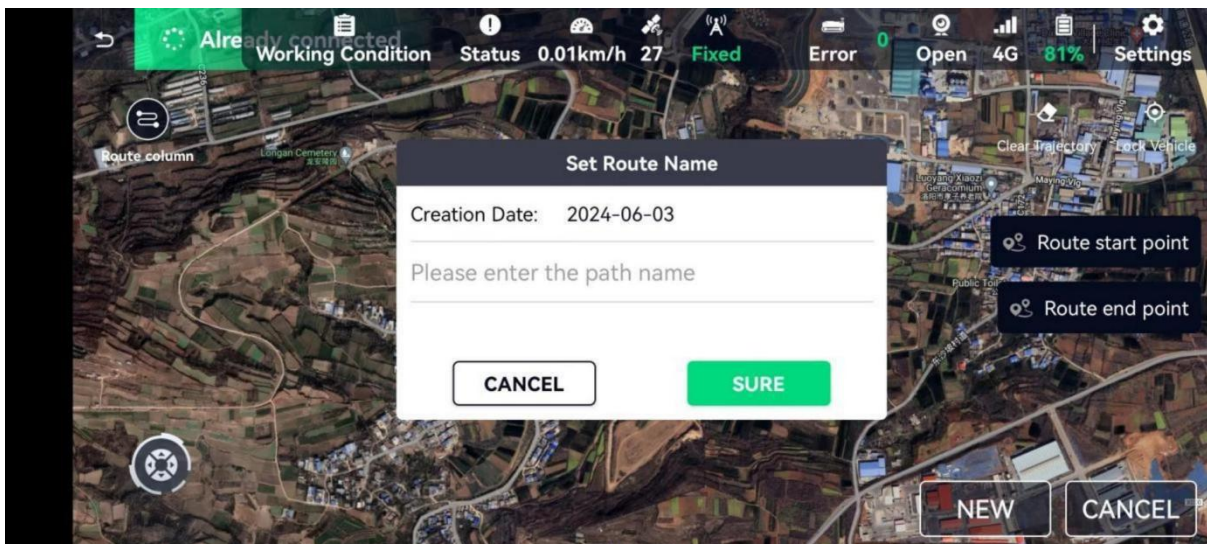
Already connected Working Condition Status 0.01km/h 27 Fixed Error 0 Open 4G 81% Settings

Route column

Longan Cemetery

Clear Trajectory Lock Vehicle

Set Route Name

Creation Date: 2024-06-03

Please enter the path name

CANCEL SURE

Luoyang Xiaozi Geracomium

Route start point

Public Toil

Route end point

NEW CANCEL